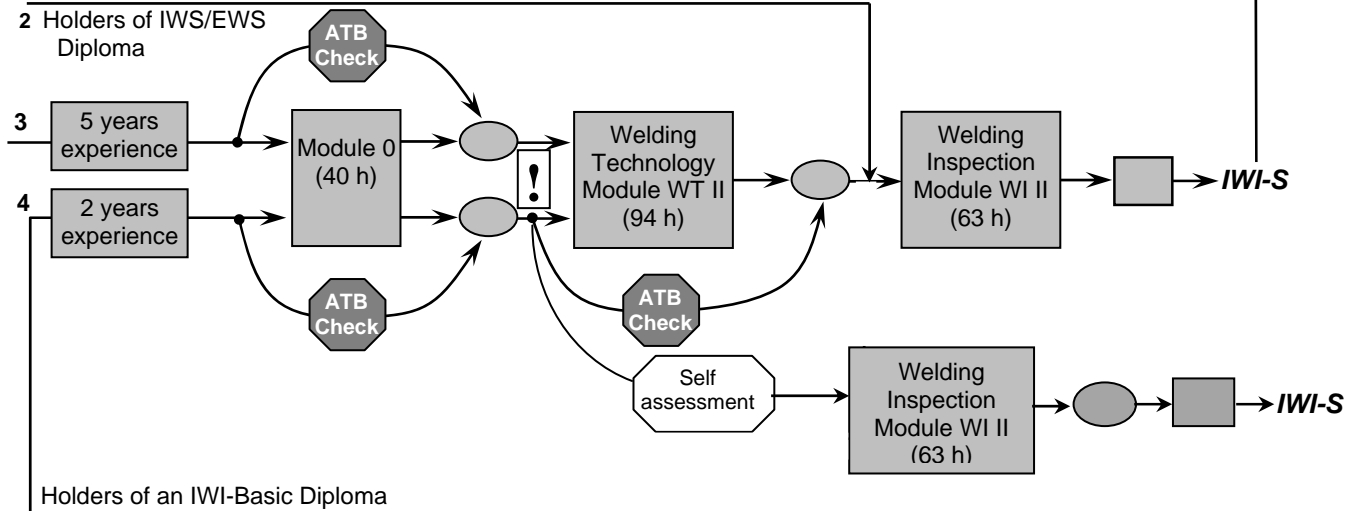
2 Holders of IWS/EWS Diploma

ATB Check

3

5 years experience

Module 0 (40 h)

4

2 years experience

ATB Check

!

Welding Technology Module WT II (94 h)

ATB Check

Welding Inspection Module WI II (63 h)

IWI-S

Self assessment

Welding Inspection Module WI II (63 h)

IWI-S

Holders of an IWI-Basic Diploma